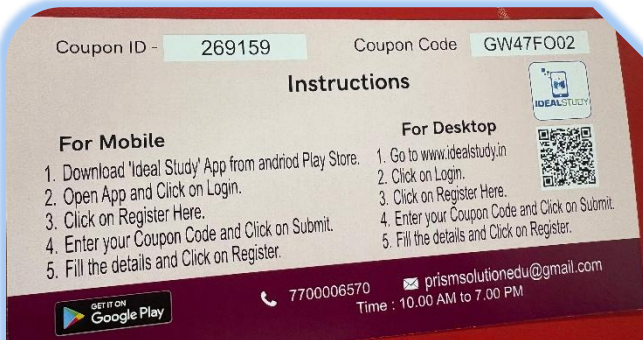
Coupon ID - 269159 Coupon Code GW47FO02

Instructions

IDEALSTUDY

For Mobile
1. Download 'Ideal Study' App from andriod Play Store.
2. Open App and Click on Login.
3. Click on Register Here.
4. Enter your Coupon Code and Click on Submit.
5. Fill the details and Click on Register.

For Desktop
1. Go to www.idealstudy.in
2. Click on Login.
3. Click on Register Here.
4. Enter your Coupon Code and Click on Submit.
5. Fill the details and Click on Register.

GET IT ON Google Play

7700006570 prismsolutionedu@gmail.com
Time : 10.00 AM to 7.00 PM